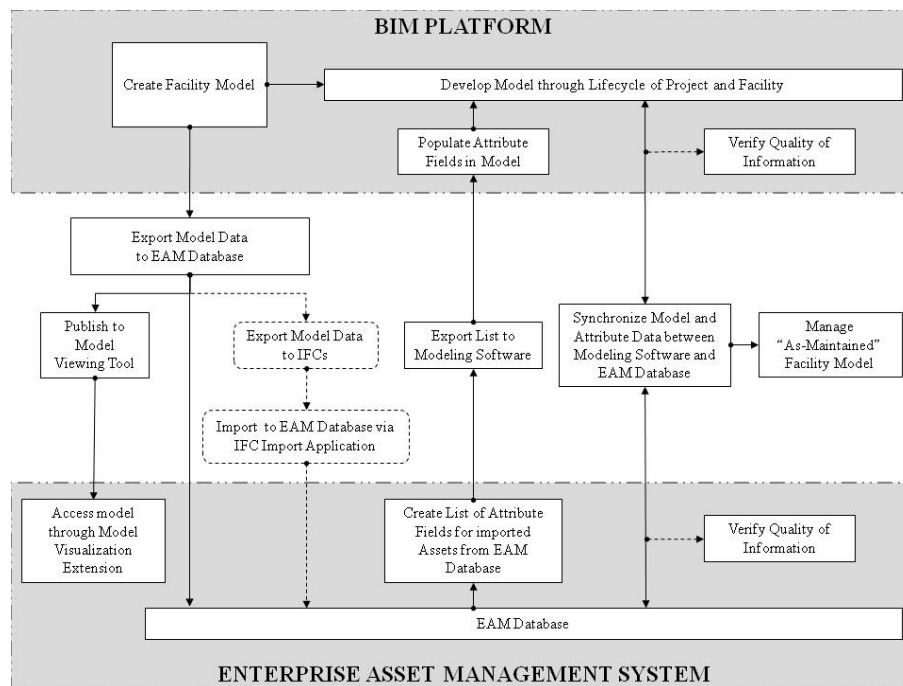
BIM PLATFORM

Create Facility Model

Develop Model through Lifecycle of Project and Facility

Populate Attribute Fields in Model

Verify Quality of Information

Export Model Data to EAM Database

Publish to Model Viewing Tool

Export Model Data to IFCs

Import to EAM Database via IFC Import Application

Export List to Modeling Software

Synchronize Model and Attribute Data between Modeling Software and EAM Database

Manage "As-Maintained" Facility Model

Access model through Model Visualization Extension

Create List of Attribute Fields for imported Assets from EAM Database

Verify Quality of Information

EAM Database

ENTERPRISE ASSET MANAGEMENT SYSTEM